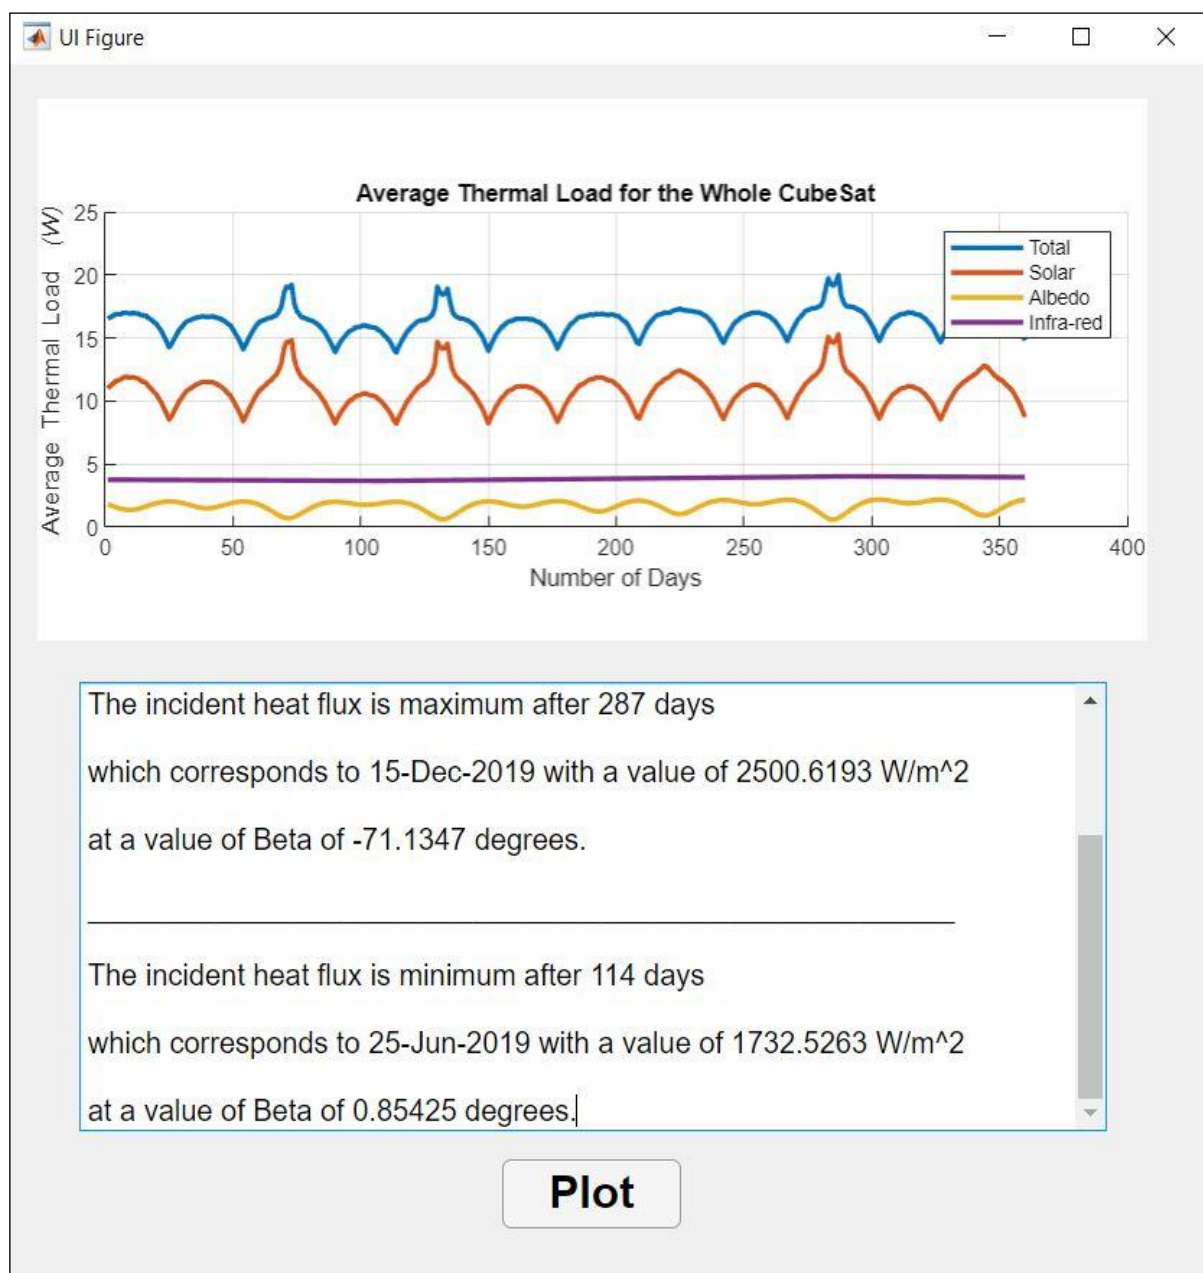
UI Figure

Average Thermal Load for the Whole CubeSat

Average Thermal Load (W)

25
20
15
10
5
0

0 50 100 150 200 250 300 350 400

Number of Days

Total
Solar
Albedo
Infra-red

The incident heat flux is maximum after 287 days

which corresponds to 15-Dec-2019 with a value of 2500.6193 W/m^2

at a value of Beta of -71.1347 degrees.

________________________________________________

The incident heat flux is minimum after 114 days

which corresponds to 25-Jun-2019 with a value of 1732.5263 W/m^2

at a value of Beta of 0.85425 degrees.

Plot